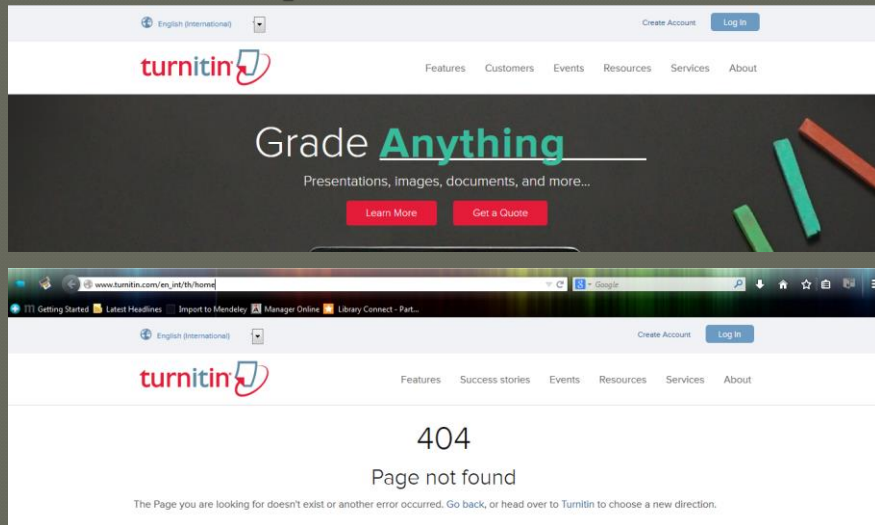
English (International)

Create Account Log In

turnitin

Features Customers Events Resources Services About

Grade Anything

Presentations, images, documents, and more...

Learn More Get a Quote

www.turnitin.com/en_int/th/home

Google

Getting Started Latest Headlines Import to Mendeley Manager Online Library Connect - Part...

English (International)

Create Account Log In

turnitin

Features Success stories Events Resources Services About

404

Page not found

The Page you are looking for doesn't exist or another error occurred. Go back, or head over to Turnitin to choose a new direction.